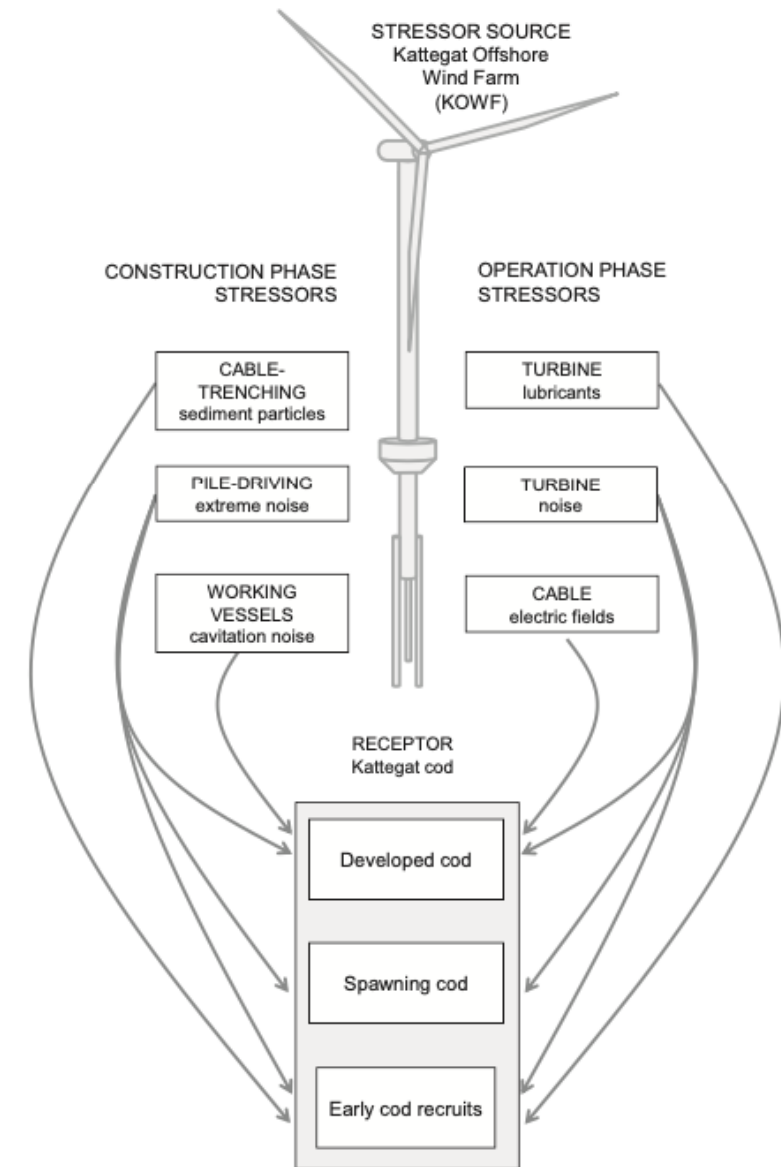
STRESSOR SOURCE
Kattegat Offshore
Wind Farm
(KOWF)

CONSTRUCTION PHASE
STRESSORS

OPERATION PHASE
STRESSORS

CABLE-
TRENCHING
sediment particles

TURBINE
lubricants

PILE-DRIVING
extreme noise

TURBINE
noise

WORKING
VESSELS
cavitation noise

CABLE
electric fields

RECEPTOR
Kattegat cod

Developed cod

Spawning cod

Early cod recruits